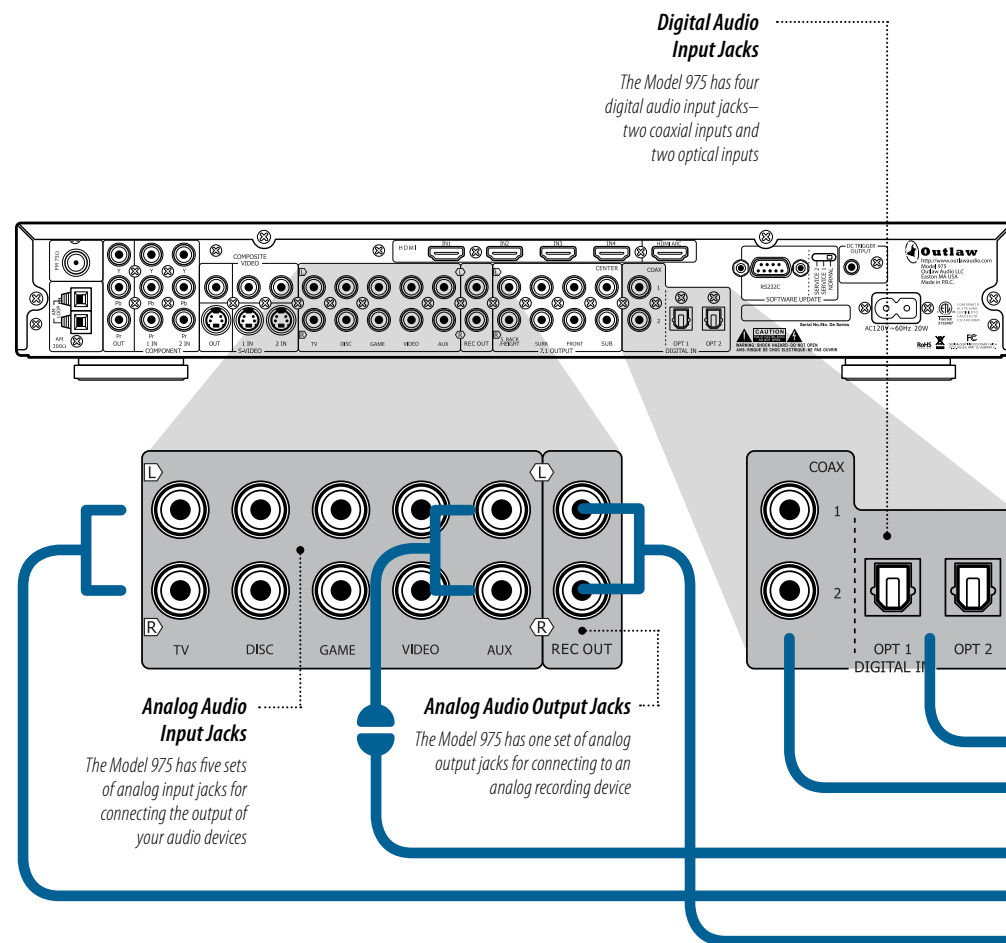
Digital Audio Input Jacks

The Model 975 has four digital audio input jacks—two coaxial inputs and two optical inputs

FM 75Ω
AM LOOP
AM 300Ω
Y Pb Pr OUT
Y Pb Pr 1 IN
Y Pb Pr 2 IN
COMPONENT
COMPOSITE VIDEO
OUT 1 IN 2 IN
S-VIDEO
HDMI IN1 IN2 IN3 IN4 HDMI ARC
TV DISC GAME VIDEO AUX REC OUT
CENTER
Z-BACK /HEIGHT SURR FRONT SUB
7.1 OUTPUT
COAX 1 2
OPT 1 OPT 2
DIGITAL IN
RS232C
SERVICE 2 SERVICE 1 NORMAL
SOFTWARE UPDATE
DC TRIGGER OUTPUT
Outlaw
http://www.outlawaudio.com
Model 975
Outlaw Audio LLC
Easton MA USA
Made in P.R.C.
AC120V~60Hz 20W
Serial No./No. De Series
CAUTION
WARNING: SHOCK HAZARD-DO NOT OPEN
AVIS: RISQUE DE CHOC ELECTRIQUE-NE PAS OUVRIR
RoHS
FC

L
R
TV DISC GAME VIDEO AUX
L
R
REC OUT

COAX
1
2
OPT 1 OPT 2
DIGITAL IN

Analog Audio Input Jacks

The Model 975 has five sets of analog input jacks for connecting the output of your audio devices

Analog Audio Output Jacks

The Model 975 has one set of analog output jacks for connecting to an analog recording device